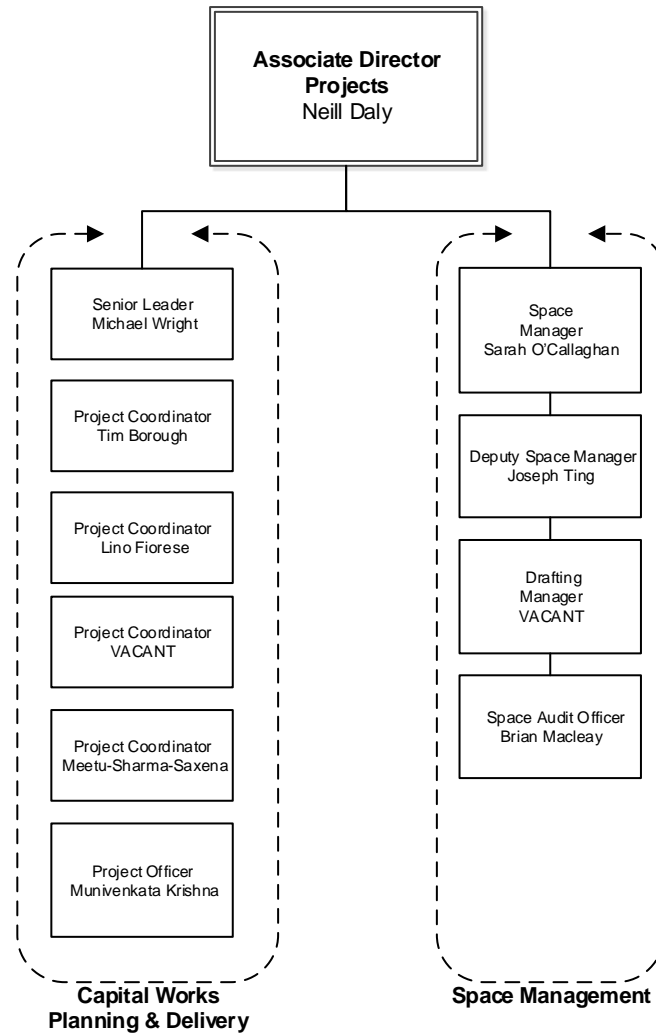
Associate Director
Projects
Neill Daly

Senior Leader
Michael Wright

Project Coordinator
Tim Borough

Project Coordinator
Lino Fiorese

Project Coordinator
VACANT

Project Coordinator
Meetu-Sharma-Saxena

Project Officer
Munivenkata Krishna

Capital Works
Planning & Delivery

Space
Manager
Sarah O'Callaghan

Deputy Space Manager
Joseph Ting

Drafting
Manager
VACANT

Space Audit Officer
Brian Macleay

Space Management